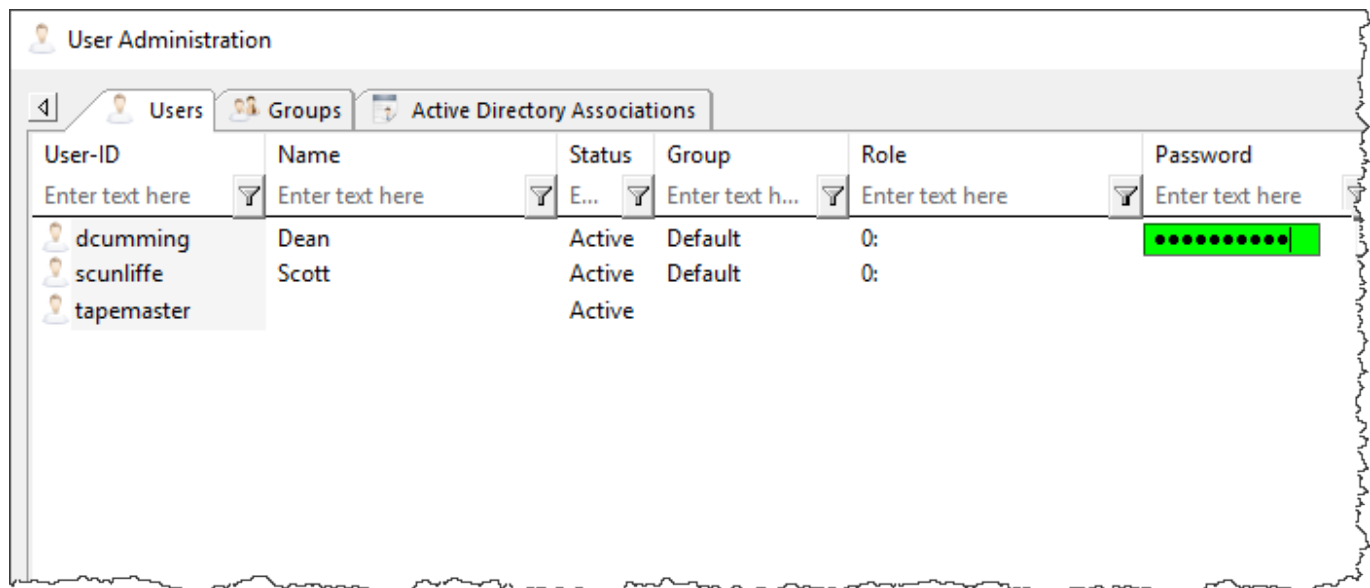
User Administration

Users | Groups | Active Directory Associations

| User-ID | Name | Status | Group | Role | Password |
|---|---|---|---|---|---|
| Enter text here | Enter text here | E... | Enter text h... | Enter text here | Enter text here |
| dcumming | Dean | Active | Default | 0: | •••••••••• |
| scunliffe | Scott | Active | Default | 0: | |
| tapemaster | | Active | | | |